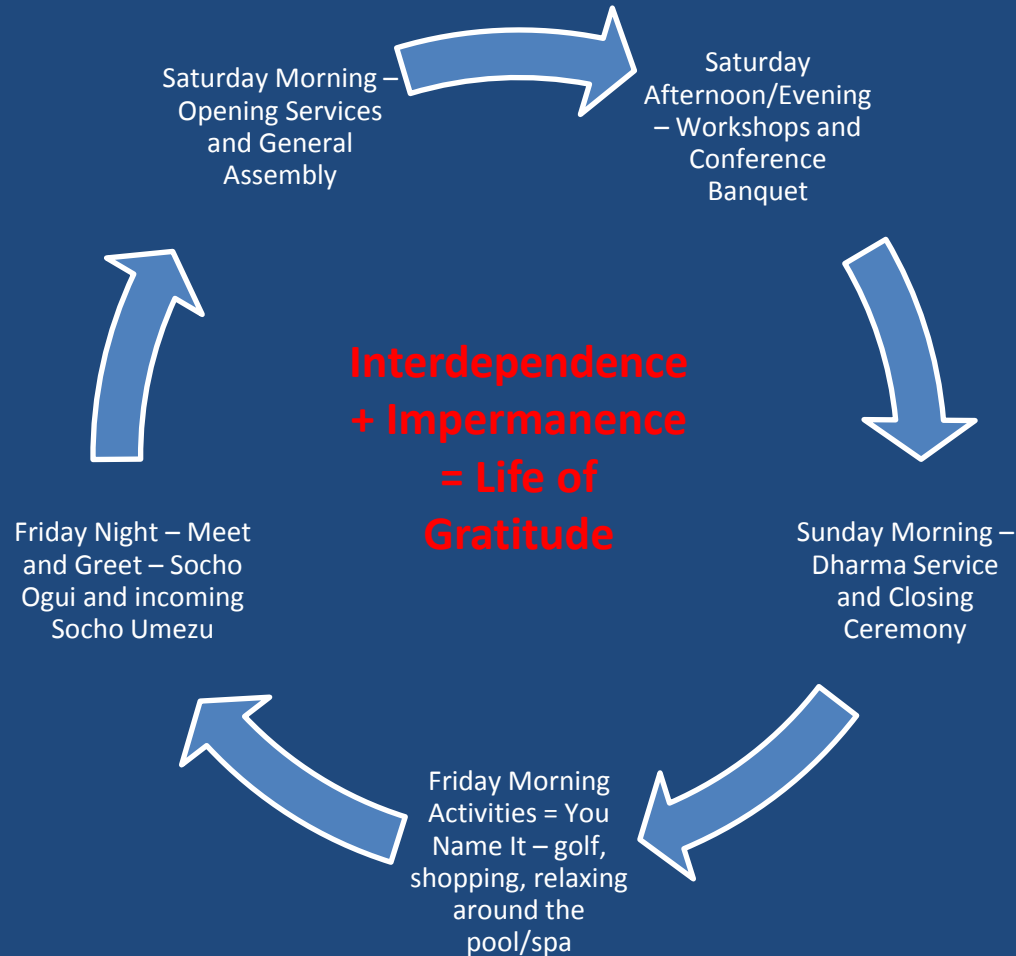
Saturday Morning – Opening Services and General Assembly

Saturday Afternoon/Evening – Workshops and Conference Banquet

Interdependence + Impermanence = Life of Gratitude

Friday Night – Meet and Greet – Socho Ogui and incoming Socho Umezu

Sunday Morning – Dharma Service and Closing Ceremony

Friday Morning Activities = You Name It – golf, shopping, relaxing around the pool/spa